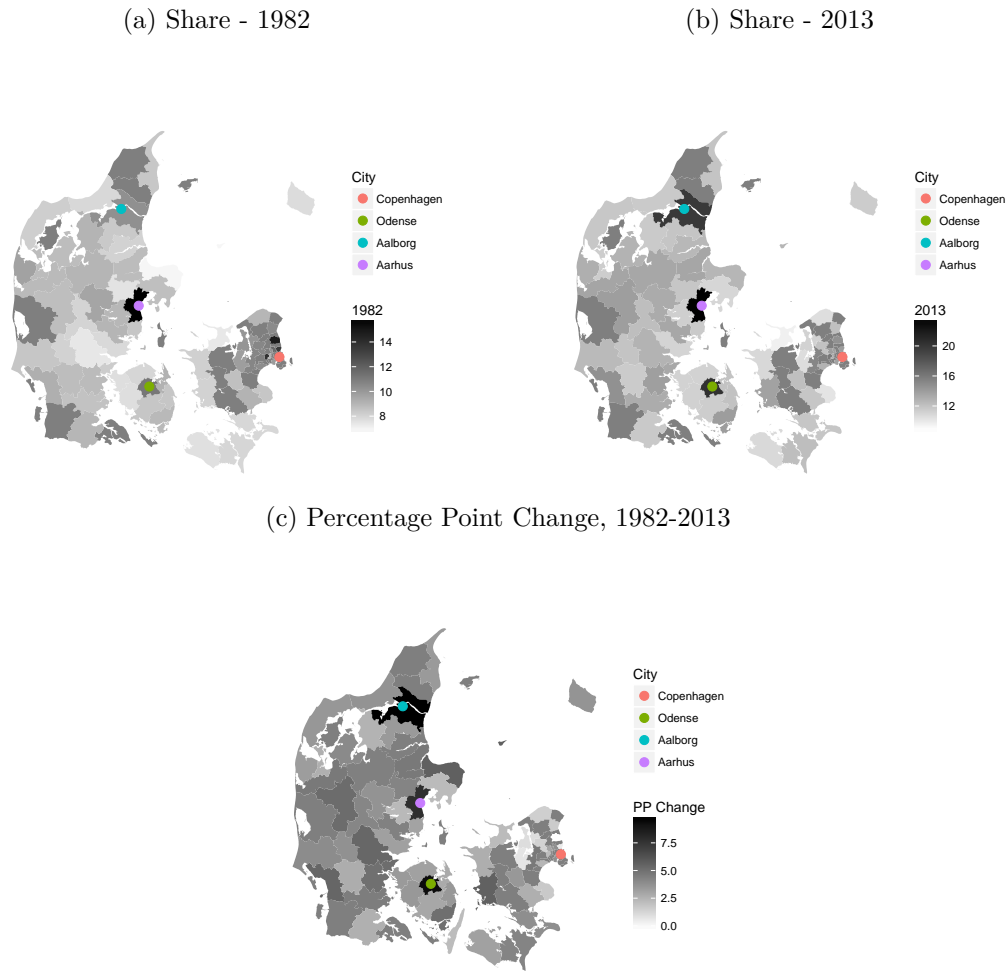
(a) Share - 1982

City
Copenhagen
Odense
Aalborg
Aarhus

1982
14
12
10
8

(b) Share - 2013

City
Copenhagen
Odense
Aalborg
Aarhus

2013
20
16
12

(c) Percentage Point Change, 1982-2013

City
Copenhagen
Odense
Aalborg
Aarhus

PP Change
7.5
5.0
2.5
0.0